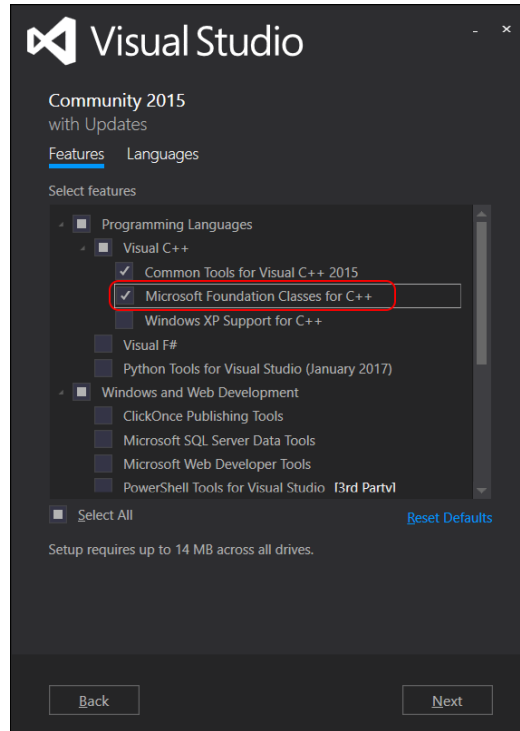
Visual Studio

- ×

Community 2015
with Updates

Features Languages

Select features

Programming Languages
Visual C++
Common Tools for Visual C++ 2015
Microsoft Foundation Classes for C++
Windows XP Support for C++
Visual F#
Python Tools for Visual Studio (January 2017)
Windows and Web Development
ClickOnce Publishing Tools
Microsoft SQL Server Data Tools
Microsoft Web Developer Tools
PowerShell Tools for Visual Studio [3rd Party]

Select All

Reset Defaults

Setup requires up to 14 MB across all drives.

Back

Next